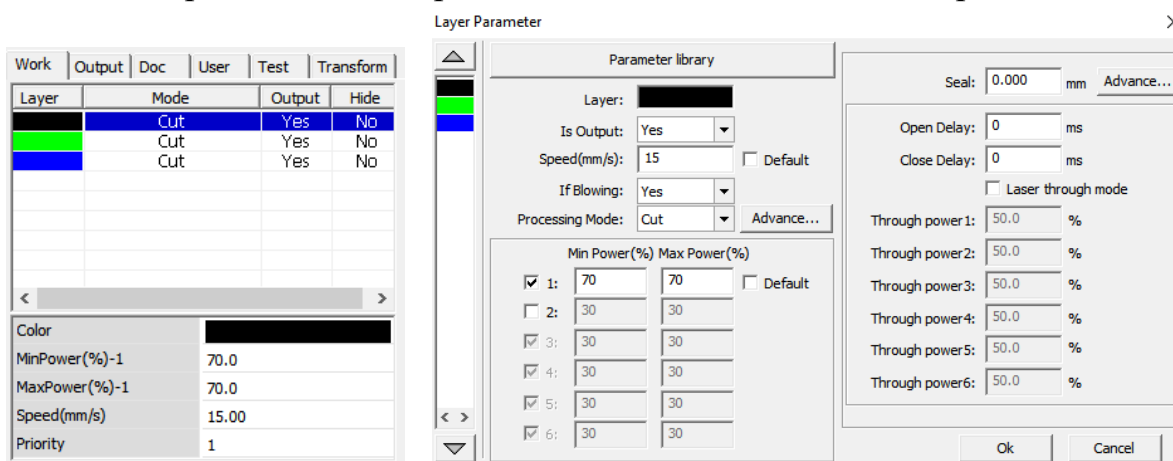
Work | Output | Doc | User | Test | Transform

| Layer | Mode | Output | Hide |
|---|---|---|---|
| | Cut | Yes | No |
| | Cut | Yes | No |
| | Cut | Yes | No |

| Color | |
|---|---|
| MinPower(%)-1 | 70.0 |
| MaxPower(%)-1 | 70.0 |
| Speed(mm/s) | 15.00 |
| Priority | 1 |

Layer Parameter

Parameter library

Layer:
Is Output: Yes
Speed(mm/s): 15 Default
If Blowing: Yes
Processing Mode: Cut Advance...

Min Power(%) Max Power(%)
1: 70 70 Default
2: 30 30
3: 30 30
4: 30 30
5: 30 30
6: 30 30

Seal: 0.000 mm Advance...

Open Delay: 0 ms
Close Delay: 0 ms
Laser through mode
Through power1: 50.0 %
Through power2: 50.0 %
Through power3: 50.0 %
Through power4: 50.0 %
Through power5: 50.0 %
Through power6: 50.0 %

Ok Cancel